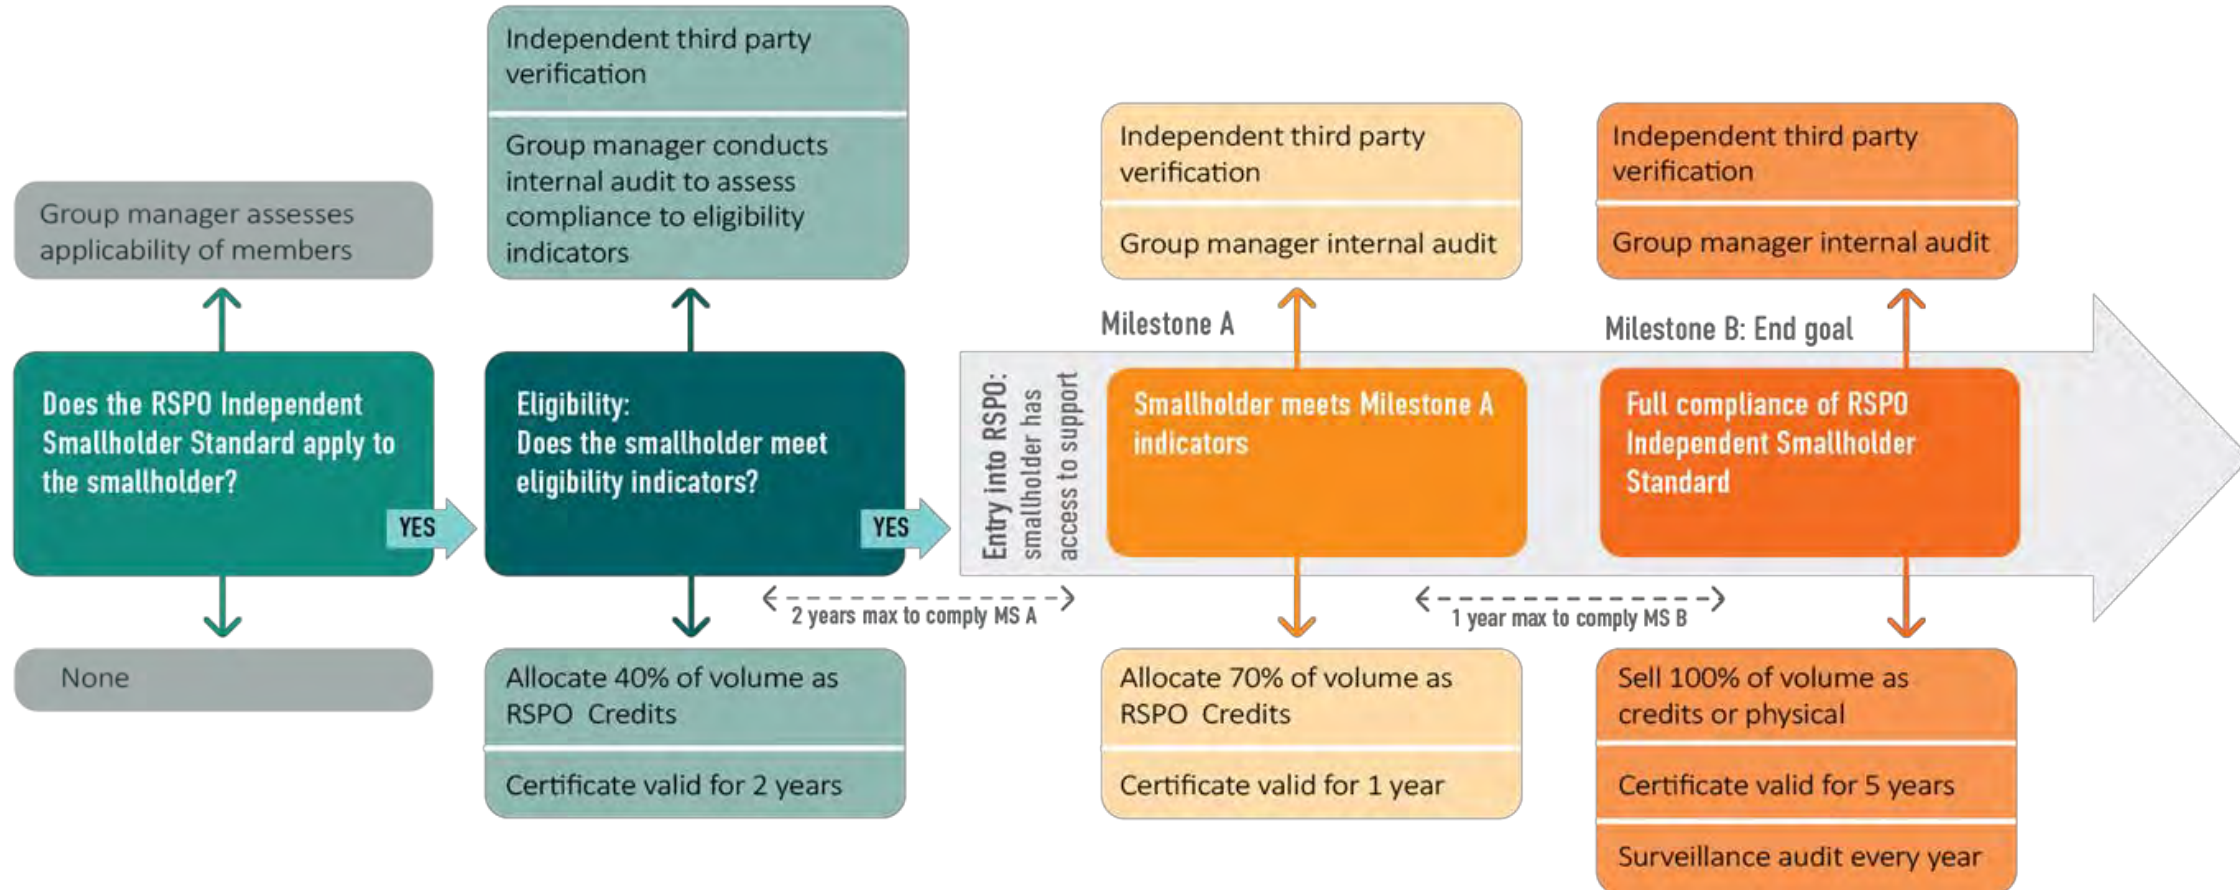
Group manager assesses applicability of members

Does the RSPO Independent Smallholder Standard apply to the smallholder?

YES

None

Independent third party verification

Group manager conducts internal audit to assess compliance to eligibility indicators

Eligibility:
Does the smallholder meet eligibility indicators?

YES

Allocate 40% of volume as RSPO Credits

Certificate valid for 2 years

2 years max to comply MS A

Entry into RSPO: smallholder has access to support

Milestone A

Independent third party verification

Group manager internal audit

Smallholder meets Milestone A indicators

Allocate 70% of volume as RSPO Credits

Certificate valid for 1 year

1 year max to comply MS B

Milestone B: End goal

Independent third party verification

Group manager internal audit

Full compliance of RSPO Independent Smallholder Standard

Sell 100% of volume as credits or physical

Certificate valid for 5 years

Surveillance audit every year